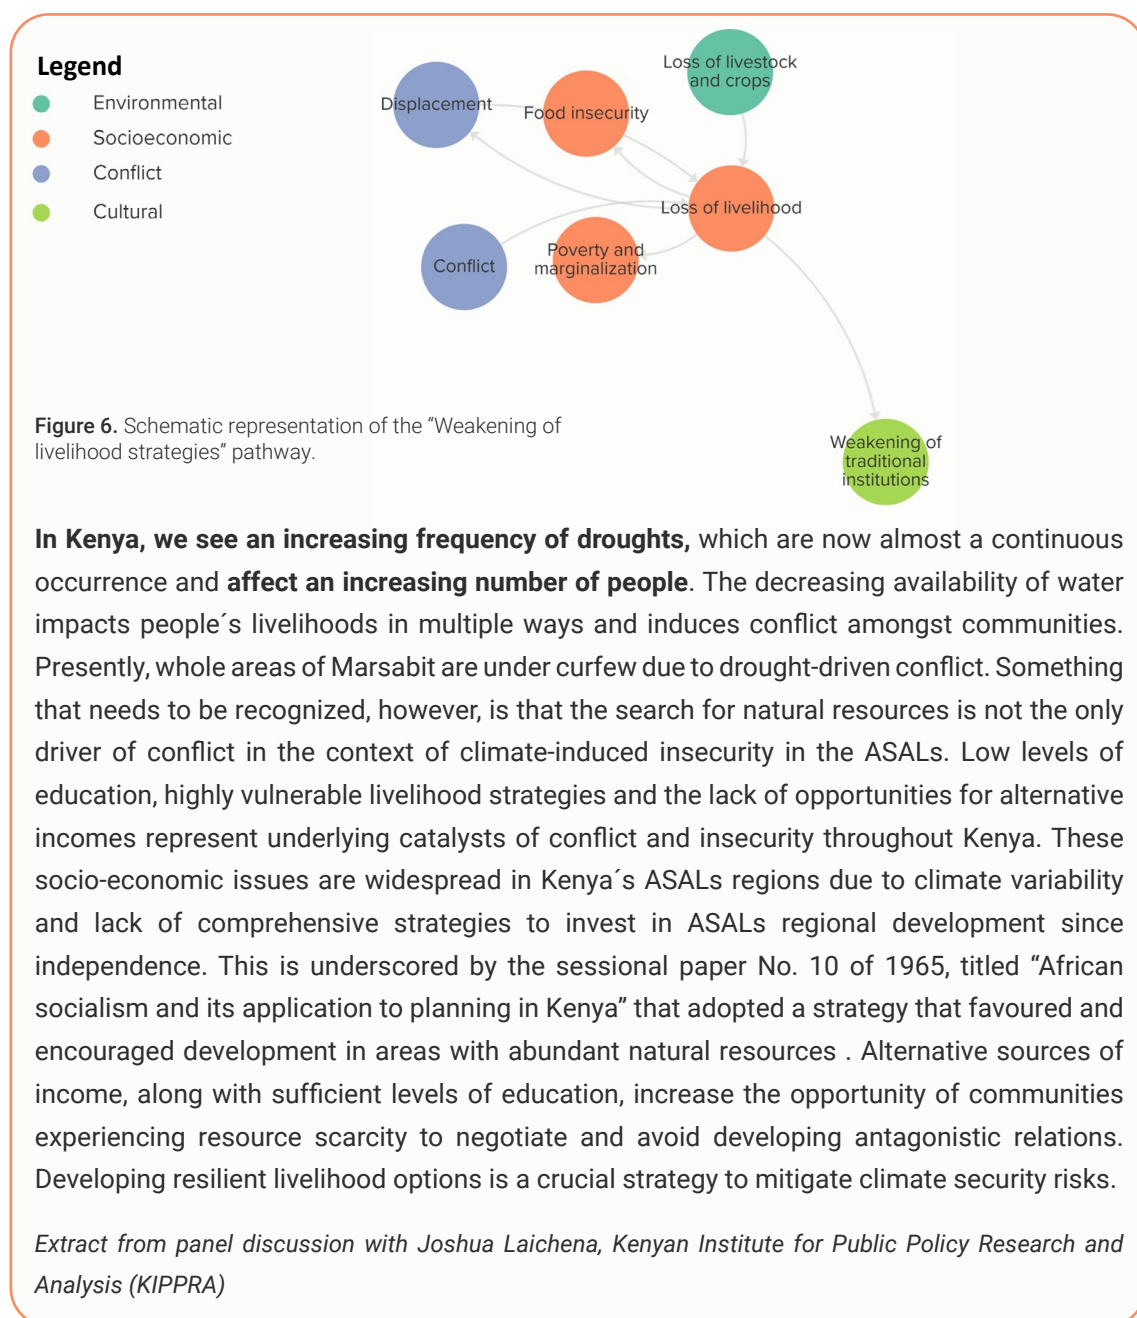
Legend
Environmental
Socioeconomic
Conflict
Cultural

Loss of livestock and crops
Displacement
Food insecurity
Loss of livelihood
Poverty and marginalization
Conflict
Weakening of traditional institutions

Figure 6. Schematic representation of the "Weakening of livelihood strategies" pathway.

In Kenya, we see an increasing frequency of droughts, which are now almost a continuous occurrence and affect an increasing number of people. The decreasing availability of water impacts people´s livelihoods in multiple ways and induces conflict amongst communities. Presently, whole areas of Marsabit are under curfew due to drought-driven conflict. Something that needs to be recognized, however, is that the search for natural resources is not the only driver of conflict in the context of climate-induced insecurity in the ASALs. Low levels of education, highly vulnerable livelihood strategies and the lack of opportunities for alternative incomes represent underlying catalysts of conflict and insecurity throughout Kenya. These socio-economic issues are widespread in Kenya´s ASALs regions due to climate variability and lack of comprehensive strategies to invest in ASALs regional development since independence. This is underscored by the sessional paper No. 10 of 1965, titled "African socialism and its application to planning in Kenya" that adopted a strategy that favoured and encouraged development in areas with abundant natural resources . Alternative sources of income, along with sufficient levels of education, increase the opportunity of communities experiencing resource scarcity to negotiate and avoid developing antagonistic relations. Developing resilient livelihood options is a crucial strategy to mitigate climate security risks.

Extract from panel discussion with Joshua Laichena, Kenyan Institute for Public Policy Research and Analysis (KIPPRA)